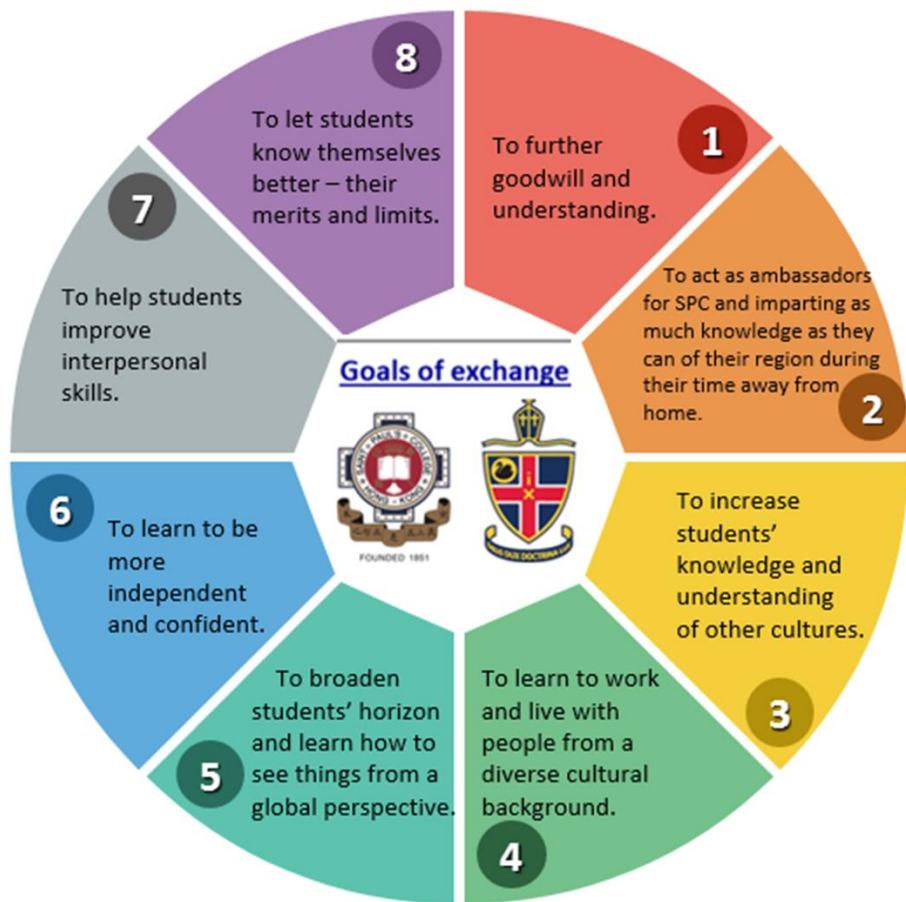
Goals of exchange

SAINT PAUL'S COLLEGE HONG KONG

FOUNDED 1851

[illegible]

1
To further goodwill and understanding.

2
To act as ambassadors for SPC and imparting as much knowledge as they can of their region during their time away from home.

3
To increase students' knowledge and understanding of other cultures.

4
To learn to work and live with people from a diverse cultural background.

5
To broaden students' horizon and learn how to see things from a global perspective.

6
To learn to be more independent and confident.

7
To help students improve interpersonal skills.

8
To let students know themselves better – their merits and limits.